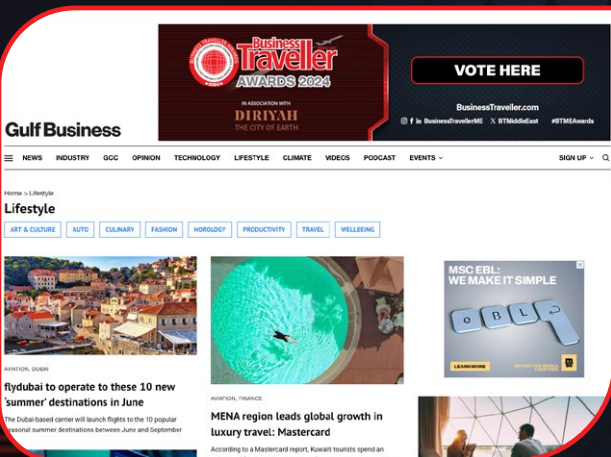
Business Traveller AWARDS 2024

IN ASSOCIATION WITH
DIRIYAH
THE CITY OF EARTH

VOTE HERE

BusinessTraveller.com
BusinessTravellerME BTMiddleEast #BTMEAwards

Gulf Business

NEWS INDUSTRY GCC OPINION TECHNOLOGY LIFESTYLE CLIMATE VIDEOS PODCAST EVENTS

SIGN UP

Home > Lifestyle

Lifestyle

ART & CULTURE AUTO CULINARY FASHION HOROLOGY PRODUCTIVITY TRAVEL WELLBEING

AVIATION, DUBAI

flydubai to operate to these 10 new 'summer' destinations in June

The Dubai-based carrier will launch flights to the 10 popular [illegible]asonal summer destinations between June and September

AVIATION, FINANCE

MENA region leads global growth in luxury travel: Mastercard

According to a Mastercard report, Kuwaiti tourists spend an

MSC EBL:
WE MAKE IT SIMPLE

eBL

LEARN MORE